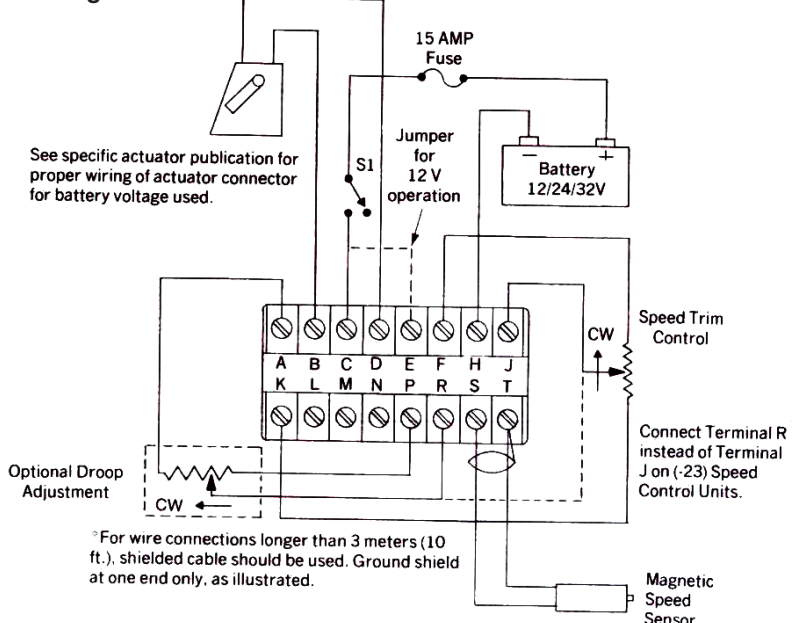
15 AMP
Fuse

See specific actuator publication for proper wiring of actuator connector for battery voltage used.

S1

Jumper
for
12 V
operation

Battery
12/24/32V

CW

Speed Trim
Control

A B C D E F H J
K L M N P R S T

Connect Terminal R instead of Terminal J on (-23) Speed Control Units.

Optional Droop
Adjustment

CW

*For wire connections longer than 3 meters (10 ft.), shielded cable should be used. Ground shield at one end only, as illustrated.

Magnetic
Speed
Sensor